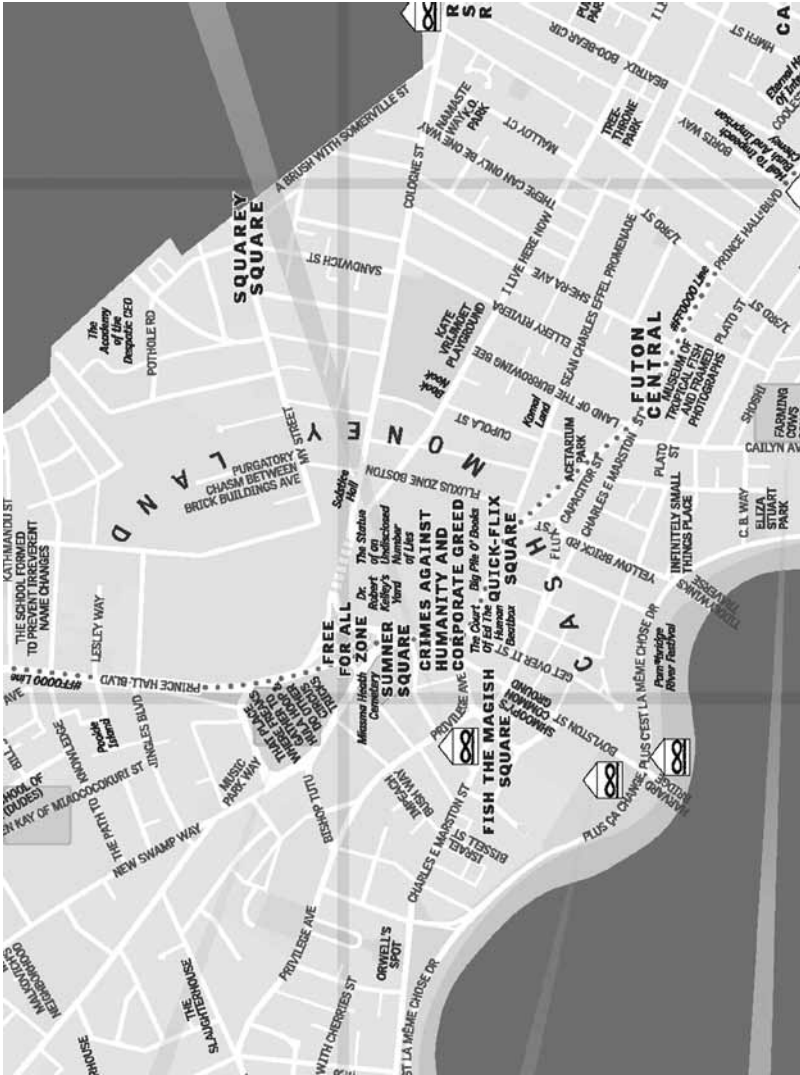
SQUAREY SQUARE
A BRUSH WITH SOMERVILLE ST
COLOGNE ST
NAMASTE WAY
K.O. PARK
MALLOY CT
THERE CAN ONLY BE ONE WAY
BEATRIX
BOO-BEAR CIR
TREE-TRIBORNE PARK
BORIS WAY
Hard to Impeach: Crook and Impeachment
PRINCE HALL BLVD
HMFH ST
SANDWICH ST
I LIVE HERE NOW
KATE VELASQUEZ PLAYGROUND
SHE-RA AVE
ELLERY RIVIERA
SEAN CHARLES EFFEL PROMENADE
LAND OF THE BURROWING BEE
12RD ST
#F0000 Line
PLATO ST
13RD ST
FUTON CENTRAL
MUSEUM OF TROPICAL FISH AND FRAMED PHOTOGRAPHS
FARMING COWS
CAILYN AVE
The Academy of the Despotic CEO
POTHOLE RD
Book Nook
Kernel Land
CUPOLA ST
M O N E Y L A N D
PURGATORY CHASM BETWEEN BRICK BUILDINGS AVE
MY STREET
Solstice Hall
FLUXUS ZONE BOSTON
ACETARIUM PARK
CAPACITOR ST
CHARLES E MARSTON ST
PLATO ST
INFINITELY SMALL THINGS PLACE
C. B. WAY
ELIZA STUART PARK
YELLOW BRICK RD
FLUX ST
C A S H
QUICK-FLIX SQUARE
KATHMANDU ST
THE SCHOOL FORMED TO PREVENT IRREVERENT NAME CHANGES
LESLEY WAY
The Statue of an Undisclosed Number of Lies
Dr. Robert Kelley's Yard
CRIMES AGAINST HUMANITY AND CORPORATE GREED
Big Pile O' Books
The Court of Evil The Human Beatbox
FREE FOR ALL ZONE
SUMNER SQUARE
GET OVER IT ST
LA MÊME CHOSE DR
Pom'bridge River Festival
TRAVERSE
#F0000 Line
PRINCE HALL BLVD
AVE
Miasma Heath Cemetery
PRIVILEGE AVE
SHADOWS COMMON GROUND
BOYLSTON ST
PLUS C'EST LA MÊME CHOSE DR
WHAT PLACE WHERE THE PEOPLE GO TO DEBATE THEIR TRICKS
Pookie Island
JINGLES BLVD
MUSIC PARK WAY
FISH THE MAGISH SQUARE
IMPEACH BUSH WAY
PLUS ÇA CHANGE
HARVARD BRIDGE
SCHOOL OF (STUDIES)
THE PATH TO KNOWLEDGE
EN KAY OF MIADOCOKURI ST
NEW SWAMP WAY
BISHOP TUTU
CHARLES E MARSTON ST
ISRAEL BISSELL ST
PRIVILEGE AVE
ORWELL'S SPOT
THE SLAUGHTERHOUSE
WITH CHERRIES ST
ST LA MÊME CHOSE DR
NEIGHBORHOOD
HOUSE